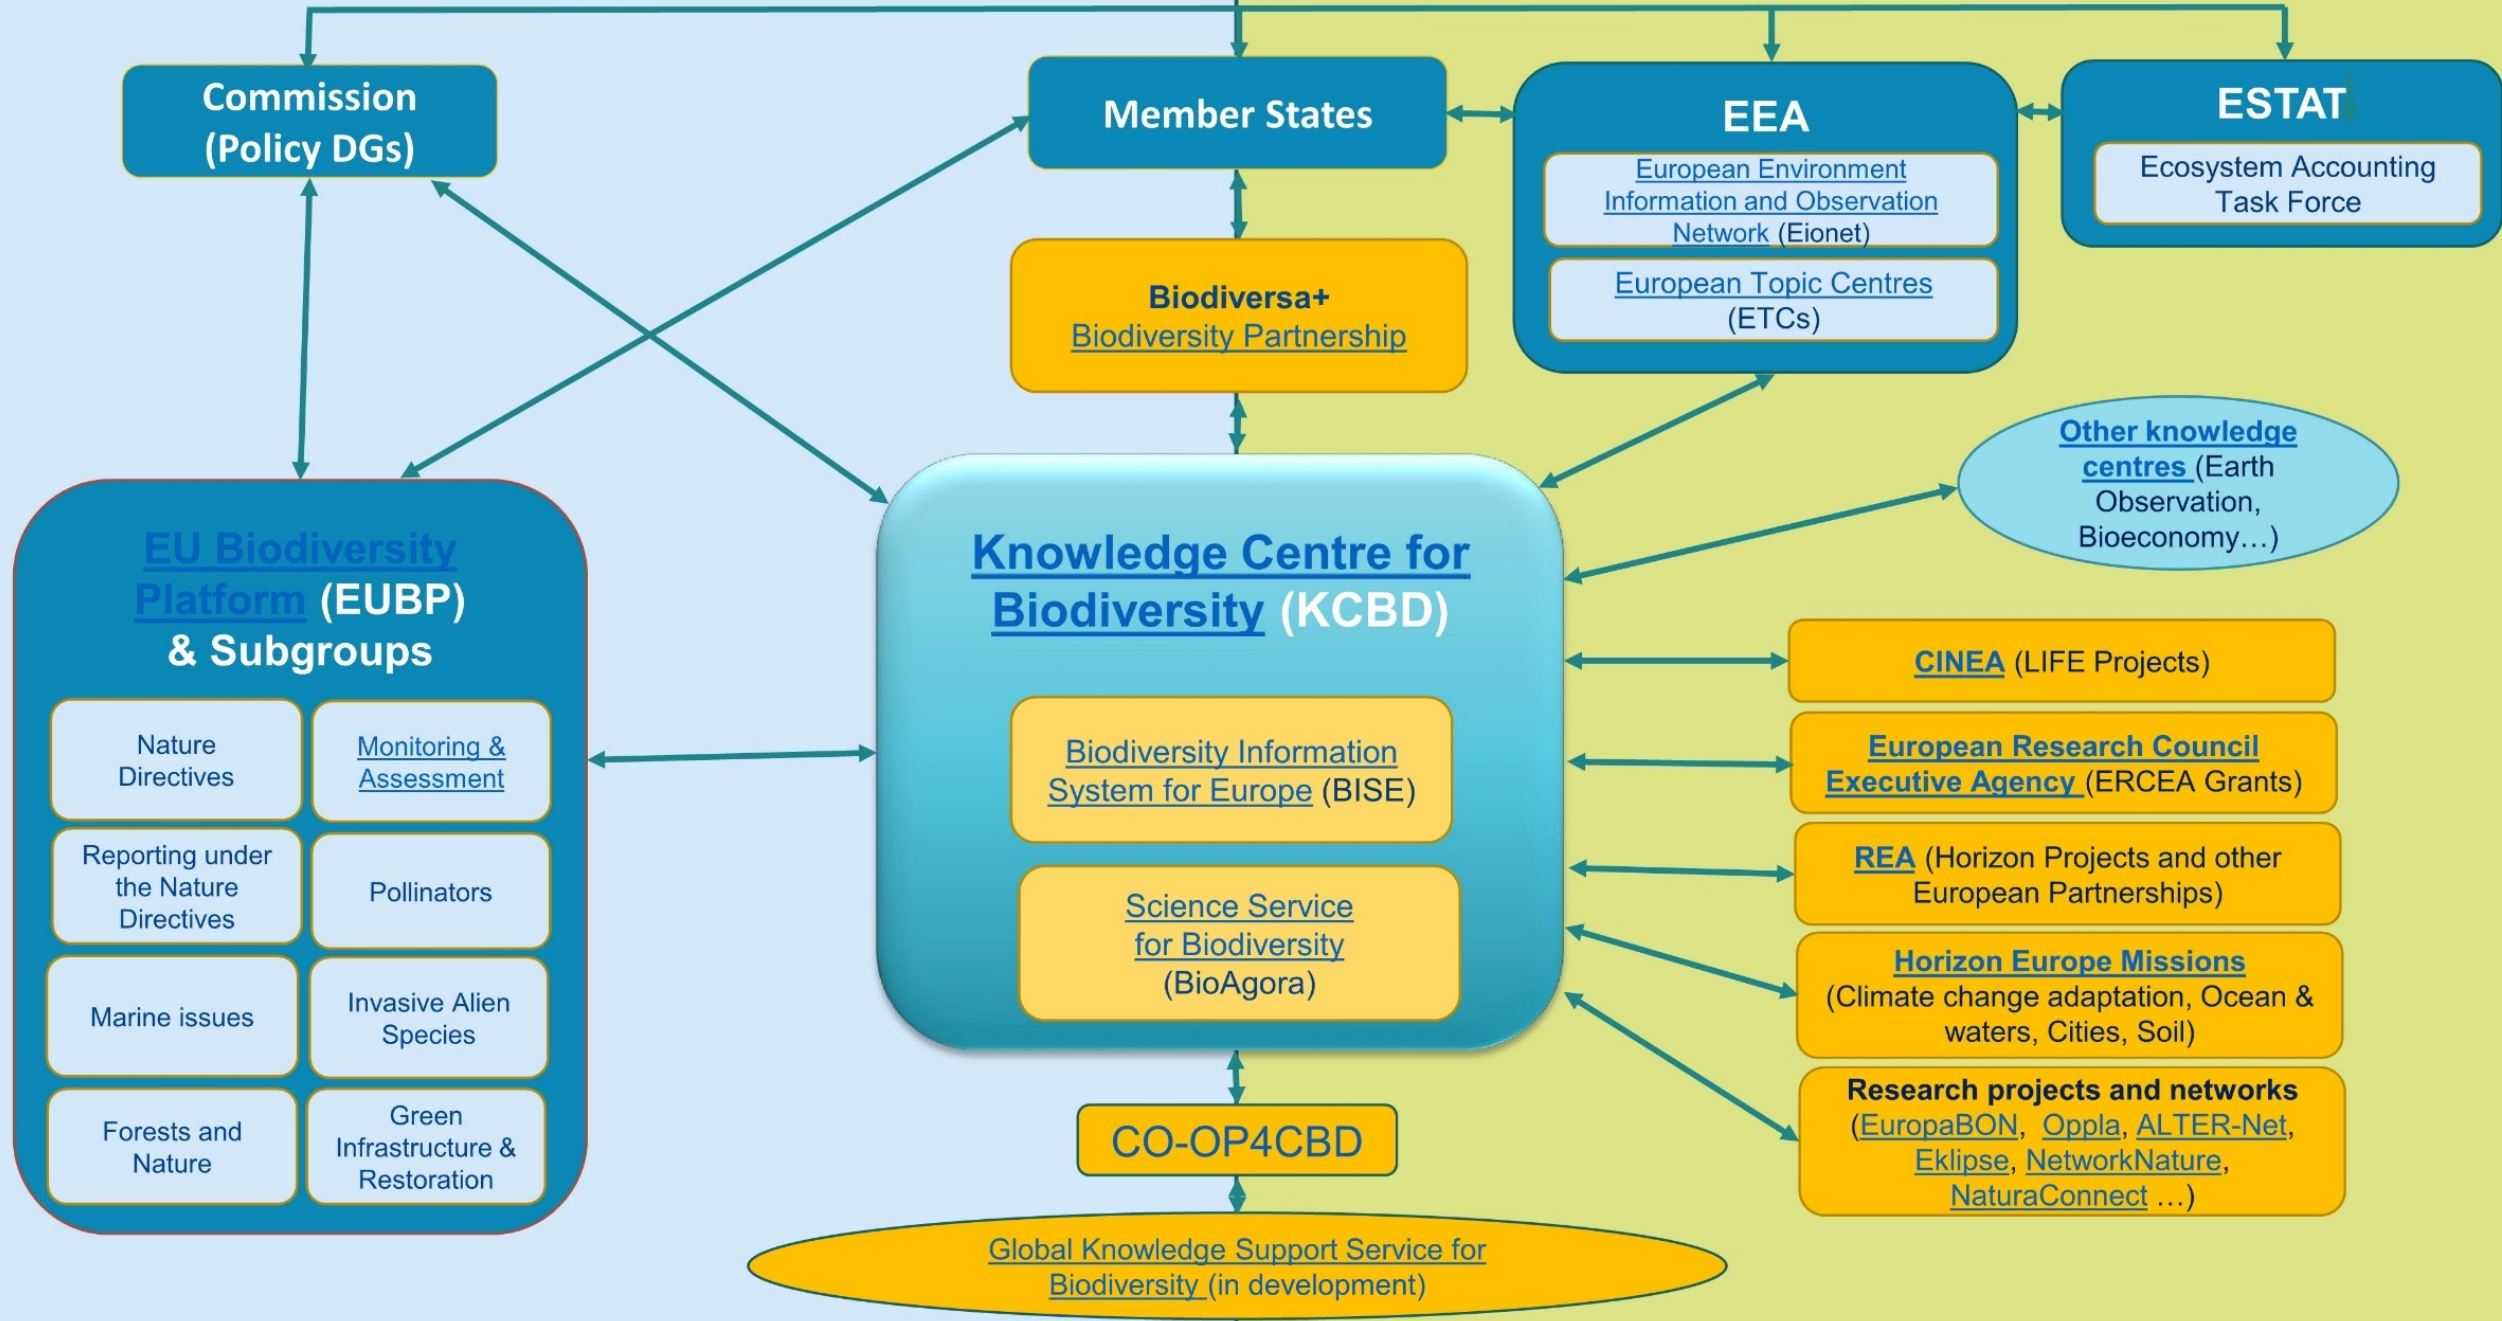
Commission (Policy DGs)

Member States

EEA

European Environment Information and Observation Network (Eionet)

European Topic Centres (ETCs)

ESTAT

Ecosystem Accounting Task Force

Biodiversa+
Biodiversity Partnership

Other knowledge centres (Earth Observation, Bioeconomy…)

EU Biodiversity Platform (EUBP) & Subgroups

Nature Directives

Monitoring & Assessment

Reporting under the Nature Directives

Pollinators

Marine issues

Invasive Alien Species

Forests and Nature

Green Infrastructure & Restoration

Knowledge Centre for Biodiversity (KCBD)

Biodiversity Information System for Europe (BISE)

Science Service for Biodiversity (BioAgora)

CINEA (LIFE Projects)

European Research Council Executive Agency (ERCEA Grants)

REA (Horizon Projects and other European Partnerships)

Horizon Europe Missions (Climate change adaptation, Ocean & waters, Cities, Soil)

Research projects and networks (EuropaBON, Oppla, ALTER-Net, Eklipse, NetworkNature, NaturaConnect …)

CO-OP4CBD

Global Knowledge Support Service for Biodiversity (in development)